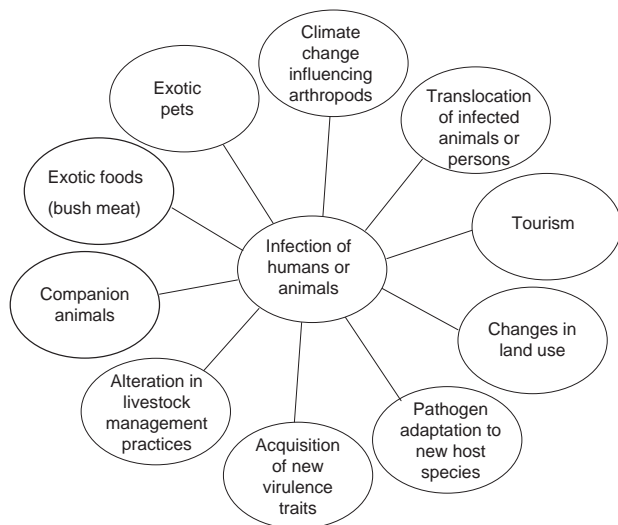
Climate change influencing arthropods

Exotic pets

Translocation of infected animals or persons

Exotic foods (bush meat)

Tourism

Infection of humans or animals

Companion animals

Changes in land use

Alteration in livestock management practices

Pathogen adaptation to new host species

Acquisition of new virulence traits